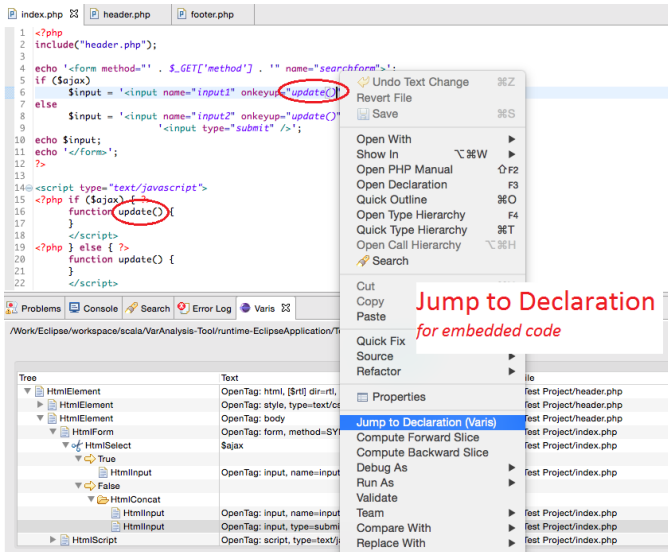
index.php ☒ | header.php | footer.php

1 <?php
2 include("header.php");
3
4 echo '<form method="' . $_GET['method'] . '" name="searchform">';
5 if ($ajax)
6 $input = '<input name="input1" onkeyup="update()">
7 else
8 $input = '<input name="input2" onkeyup="update()"
9 '<input type="submit" />';
10 echo $input;
11 echo '</form>';
12 ?>
13
14 <script type="text/javascript">
15 <?php if ($ajax) { ?>
16 function update() {
17 }
18 </script>
19 <?php } else { ?>
20 function update() {
21 }
22 </script>

Problems | Console | Search | Error Log | Varis ☒

/Work/Eclipse/workspace/scala/VarAnalysis-Tool/runtime-EclipseApplication/Te

| Tree | Text | File |
|---|---|---|
| HtmlElement | OpenTag: html, [$rtl] dir=rtl, | Test Project/header.php |
| HtmlElement | OpenTag: style, type=text/cs | Test Project/header.php |
| HtmlElement | OpenTag: body | Test Project/header.php |
| HtmlForm | OpenTag: form, method=SYM | Test Project/index.php |
| HtmlSelect | $ajax | Test Project/index.php |
| True | | |
| HtmlInput | OpenTag: input, name=input | Test Project/index.php |
| False | | |
| HtmlConcat | | |
| HtmlInput | OpenTag: input, name=input | Test Project/index.php |
| HtmlInput | OpenTag: input, type=submi | Test Project/index.php |
| HtmlScript | OpenTag: script, type=text/j | Test Project/index.php |

Undo Text Change ⌘Z
Revert File
Save ⌘S
Open With
Show In ⌥⌘W
Open PHP Manual ⇧F2
Open Declaration F3
Quick Outline ⌘O
Open Type Hierarchy F4
Quick Type Hierarchy ⌘T
Open Call Hierarchy ⌥⌘H
Search
Cut
Copy
Paste
Quick Fix
Source
Refactor
Properties
Jump to Declaration (Varis)
Compute Forward Slice
Compute Backward Slice
Debug As
Run As
Validate
Team
Compare With
Replace With

Jump to Declaration
for embedded code